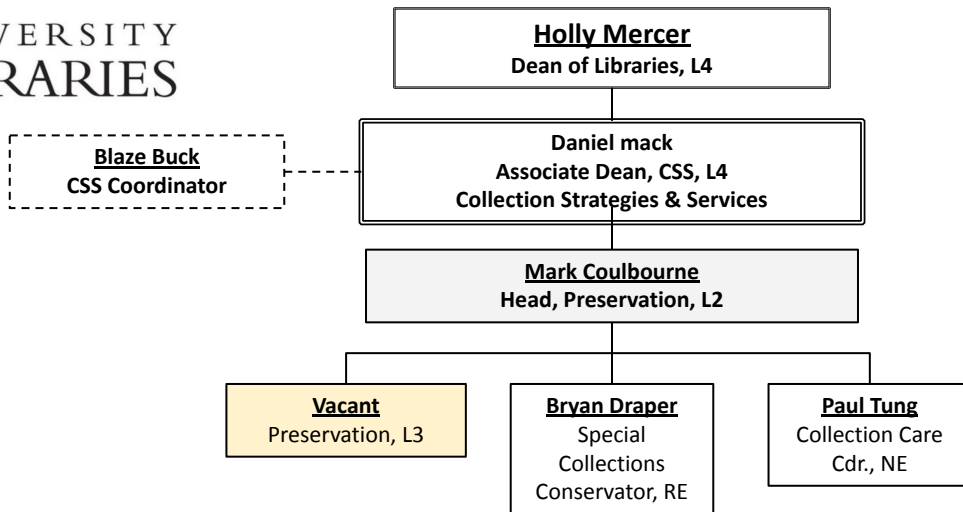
VERSITY
RARIES

Holly Mercer
Dean of Libraries, L4

Blaze Buck
CSS Coordinator

Daniel mack
Associate Dean, CSS, L4
Collection Strategies & Services

Mark Coulbourne
Head, Preservation, L2

Vacant
Preservation, L3

Bryan Draper
Special Collections Conservator, RE

Paul Tung
Collection Care Cdr., NE